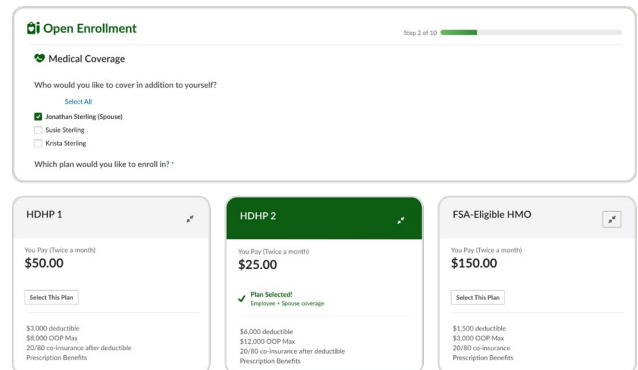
Open Enrollment

Step 2 of 10

Medical Coverage

Who would you like to cover in addition to yourself?

Select All

Jonathan Sterling (Spouse)

Susie Sterling

Krista Sterling

Which plan would you like to enroll in? *

HDHP 1

You Pay (Twice a month)
$50.00

Select This Plan

$3,000 deductible
$8,000 OOP Max
20/80 co-insurance after deductible
Prescription Benefits

HDHP 2

You Pay (Twice a month)
$25.00

Plan Selected!
Employee + Spouse coverage

$6,000 deductible
$12,000 OOP Max
20/80 co-insurance after deductible
Prescription Benefits

FSA-Eligible HMO

You Pay (Twice a month)
$150.00

Select This Plan

$1,500 deductible
$3,000 OOP Max
20/80 co-insurance
Prescription Benefits